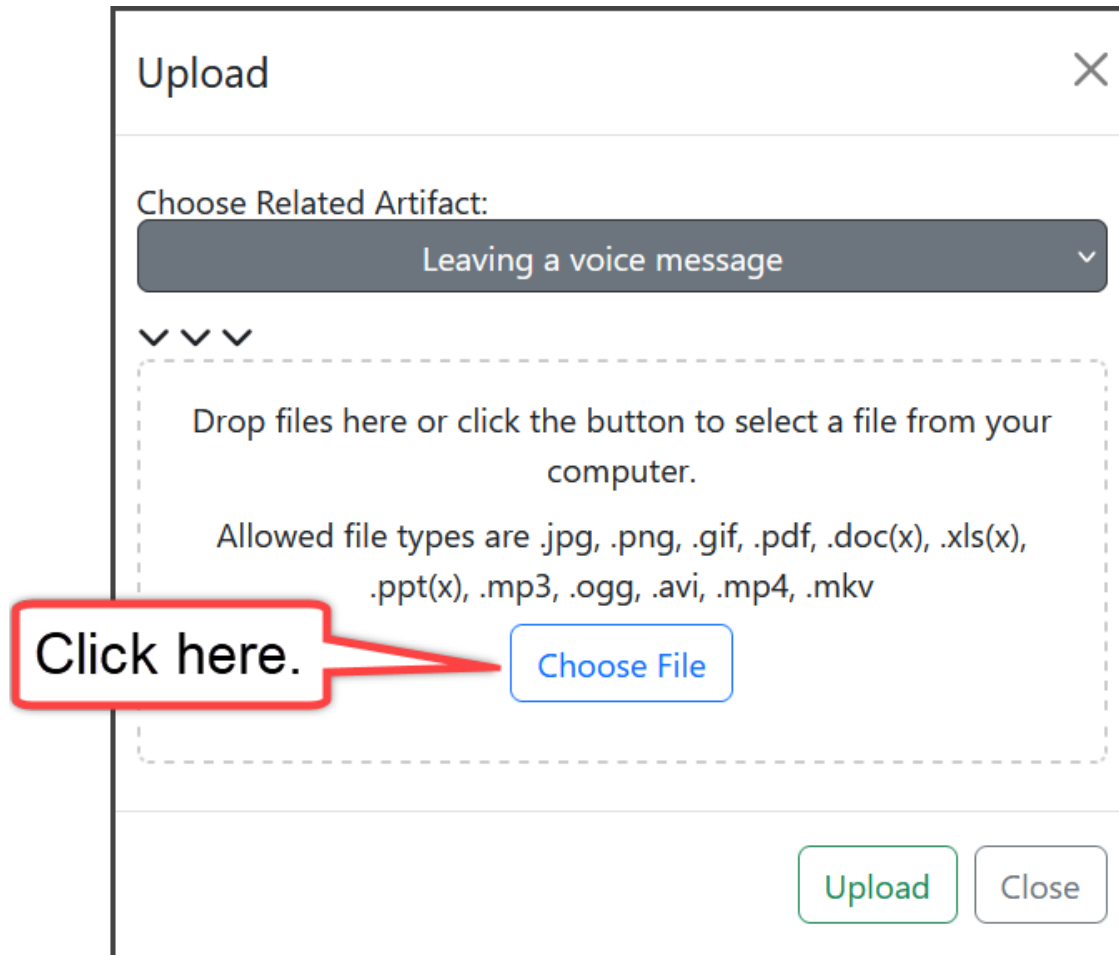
Upload

×

Choose Related Artifact:

Leaving a voice message

Drop files here or click the button to select a file from your computer.

Allowed file types are .jpg, .png, .gif, .pdf, .doc(x), .xls(x), .ppt(x), .mp3, .ogg, .avi, .mp4, .mkv

Click here.

Choose File

Upload

Close